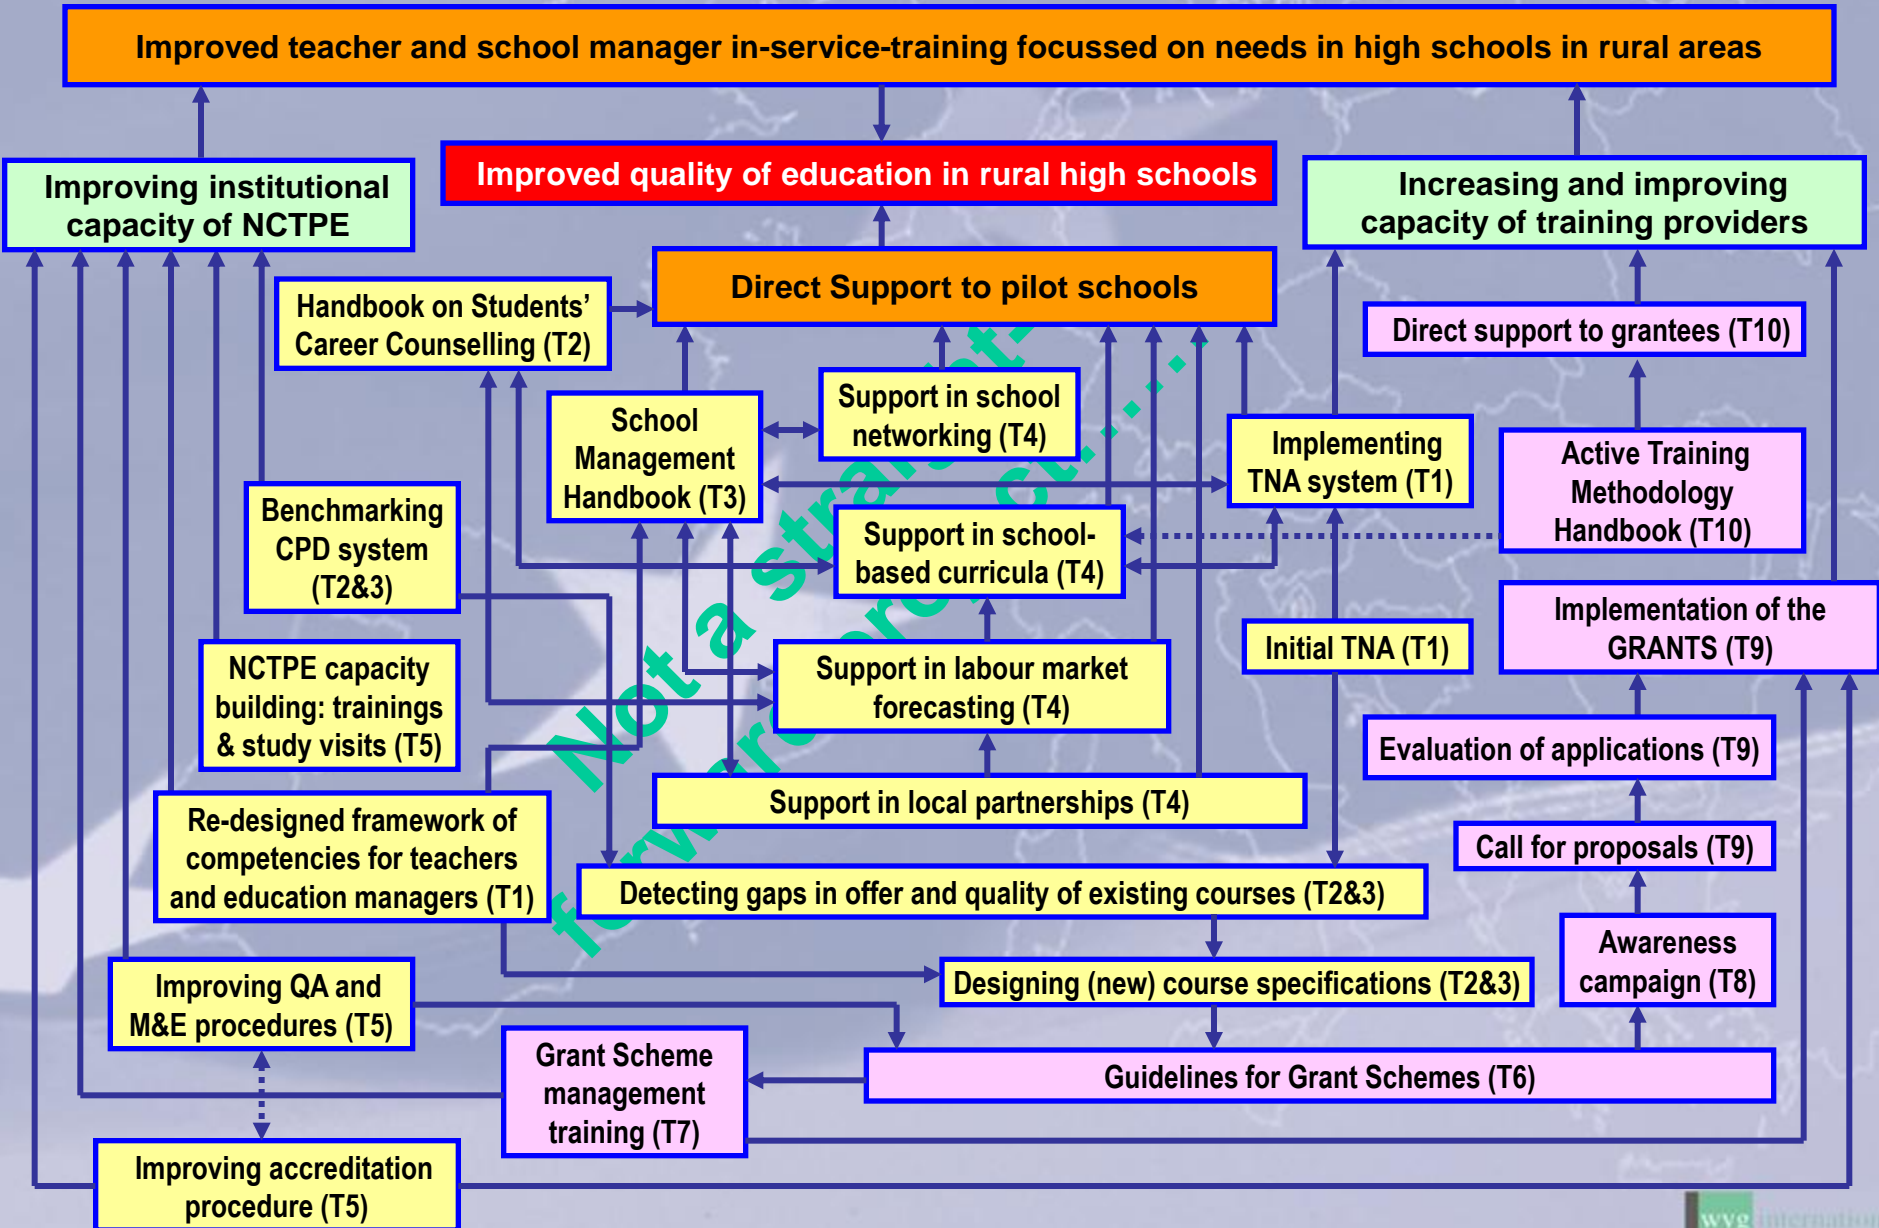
Improved teacher and school manager in-service-training focussed on needs in high schools in rural areas

Improving institutional capacity of NCTPE

Improved quality of education in rural high schools

Increasing and improving capacity of training providers

Handbook on Students' Career Counselling (T2)

Direct Support to pilot schools

Direct support to grantees (T10)

School Management Handbook (T3)

Support in school networking (T4)

Implementing TNA system (T1)

Active Training Methodology Handbook (T10)

Benchmarking CPD system (T2&3)

Support in school-based curricula (T4)

Not a straight forward project...

NCTPE capacity building: trainings & study visits (T5)

Support in labour market forecasting (T4)

Initial TNA (T1)

Implementation of the GRANTS (T9)

Evaluation of applications (T9)

Support in local partnerships (T4)

Re-designed framework of competencies for teachers and education managers (T1)

Call for proposals (T9)

Detecting gaps in offer and quality of existing courses (T2&3)

Awareness campaign (T8)

Designing (new) course specifications (T2&3)

Improving QA and M&E procedures (T5)

Grant Scheme management training (T7)

Guidelines for Grant Schemes (T6)

Improving accreditation procedure (T5)

wyg international